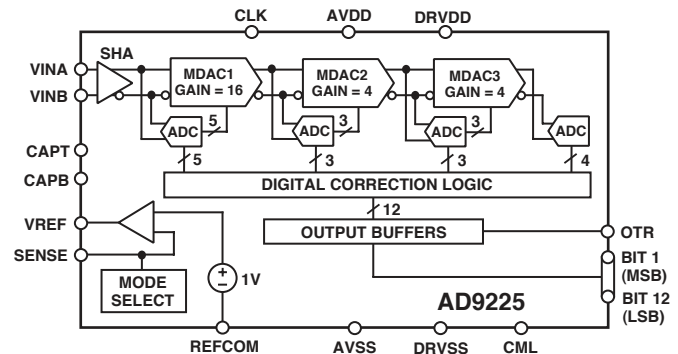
CLK
AVDD
DRVDD
SHA
VINA
VINB
MDAC1
GAIN = 16
MDAC2
GAIN = 4
MDAC3
GAIN = 4
ADC
5
ADC
3
ADC
3
ADC
CAPT
5
3
3
4
CAPB
DIGITAL CORRECTION LOGIC
12
VREF
OUTPUT BUFFERS
OTR
SENSE
BIT 1
(MSB)
MODE
SELECT
+
−
1V
AD9225
BIT 12
(LSB)
REFCOM
AVSS
DRVSS
CML